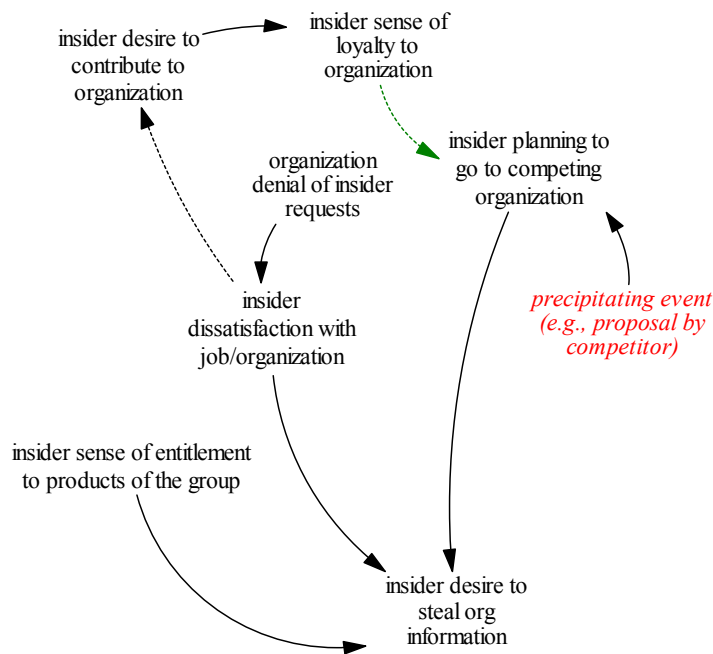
insider desire to contribute to organization

insider sense of loyalty to organization

insider planning to go to competing organization

organization denial of insider requests

insider dissatisfaction with job/organization

precipitating event (e.g., proposal by competitor)

insider sense of entitlement to products of the group

insider desire to steal org information